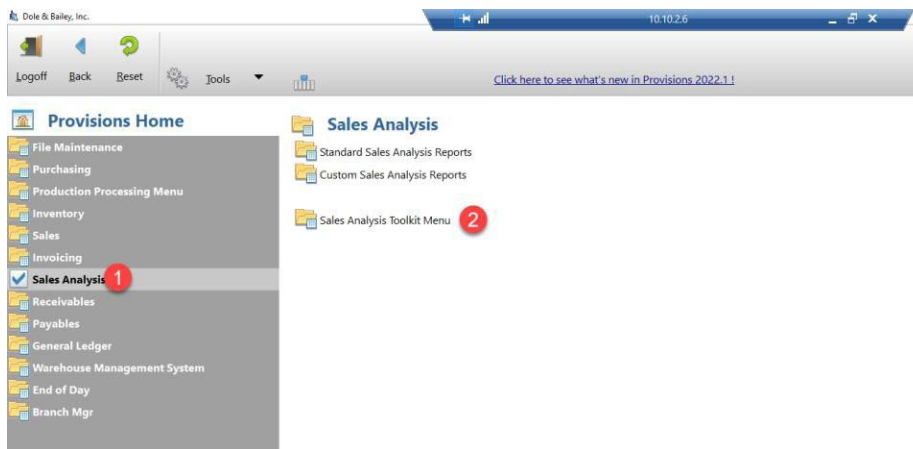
Dole & Bailey, Inc.

10.10.2.6

Logoff Back Reset Tools

Click here to see what's new in Provisions 2022.1 !

Provisions Home

File Maintenance
Purchasing
Production Processing Menu
Inventory
Sales
Invoicing
Sales Analysis 1
Receivables
Payables
General Ledger
Warehouse Management System
End of Day
Branch Mgr

Sales Analysis

Standard Sales Analysis Reports
Custom Sales Analysis Reports

Sales Analysis Toolkit Menu 2